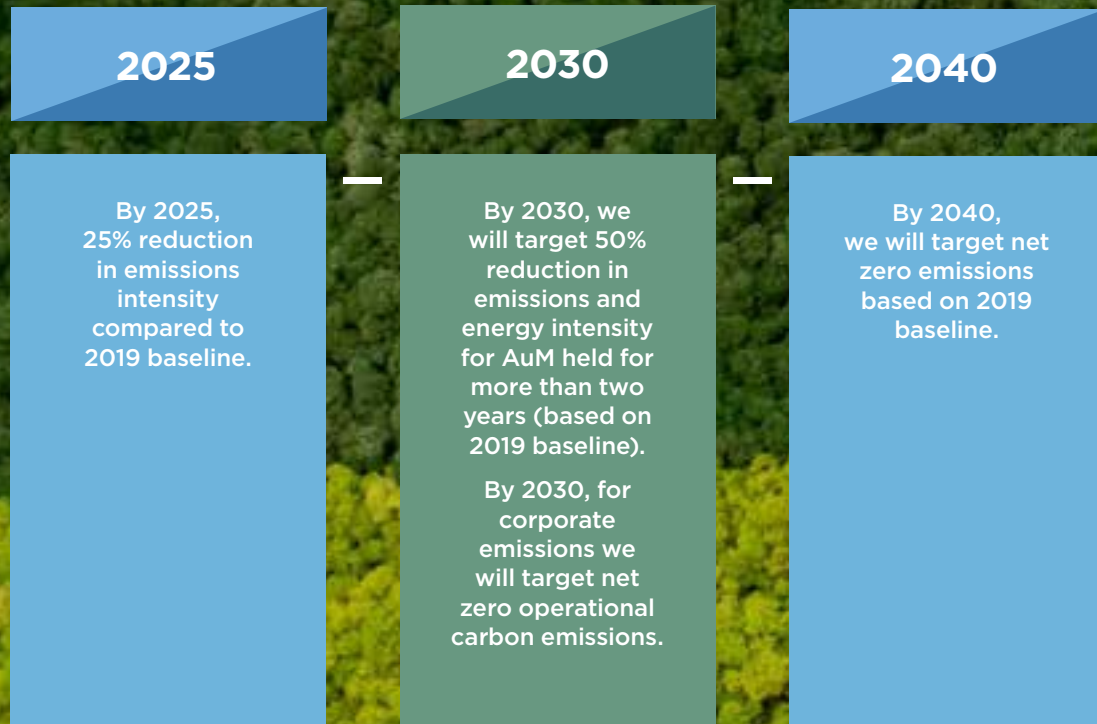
2025

By 2025, 25% reduction in emissions intensity compared to 2019 baseline.

2030

By 2030, we will target 50% reduction in emissions and energy intensity for AuM held for more than two years (based on 2019 baseline).

By 2030, for corporate emissions we will target net zero operational carbon emissions.

2040

By 2040, we will target net zero emissions based on 2019 baseline.